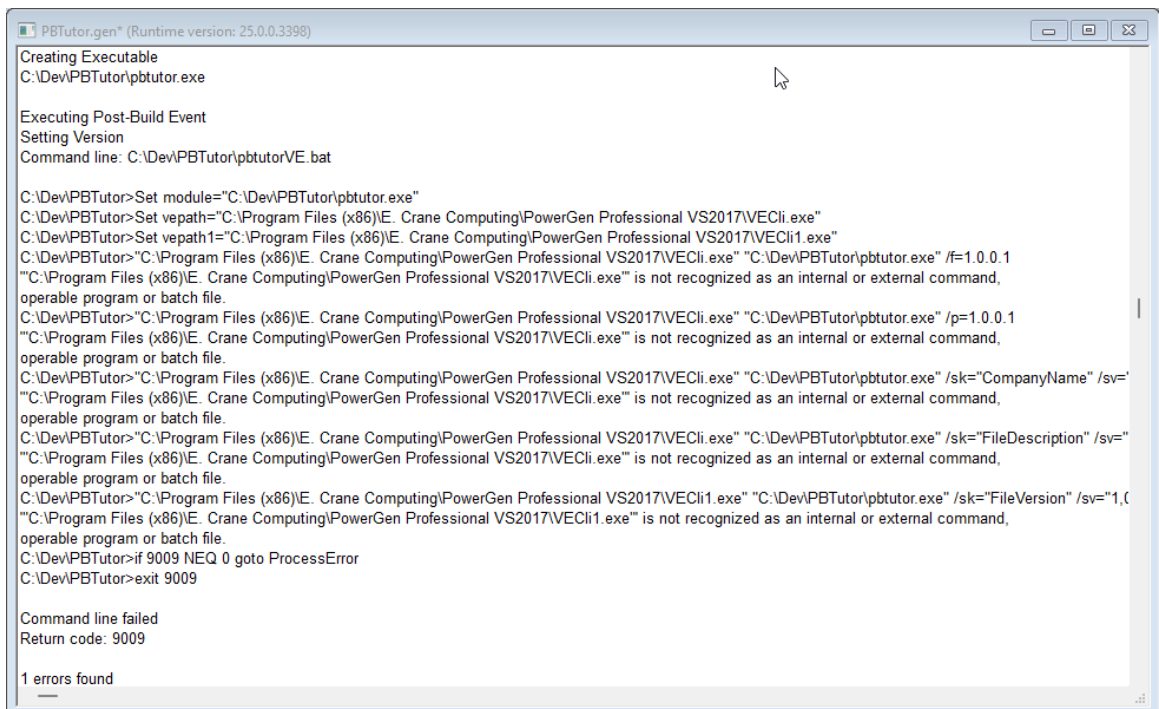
PBTutor.gen* (Runtime version: 25.0.0.3398)

Creating Executable
C:\Dev\PBTutor\pbtutor.exe

Executing Post-Build Event
Setting Version
Command line: C:\Dev\PBTutor\pbtutorVE.bat

C:\Dev\PBTutor>Set module="C:\Dev\PBTutor\pbtutor.exe"
C:\Dev\PBTutor>Set vepath="C:\Program Files (x86)\E. Crane Computing\PowerGen Professional VS2017\VECli.exe"
C:\Dev\PBTutor>Set vepath1="C:\Program Files (x86)\E. Crane Computing\PowerGen Professional VS2017\VECli1.exe"
C:\Dev\PBTutor>"C:\Program Files (x86)\E. Crane Computing\PowerGen Professional VS2017\VECli.exe" "C:\Dev\PBTutor\pbtutor.exe" /f=1.0.0.1
'"C:\Program Files (x86)\E. Crane Computing\PowerGen Professional VS2017\VECli.exe"' is not recognized as an internal or external command, operable program or batch file.
C:\Dev\PBTutor>"C:\Program Files (x86)\E. Crane Computing\PowerGen Professional VS2017\VECli.exe" "C:\Dev\PBTutor\pbtutor.exe" /p=1.0.0.1
'"C:\Program Files (x86)\E. Crane Computing\PowerGen Professional VS2017\VECli.exe"' is not recognized as an internal or external command, operable program or batch file.
C:\Dev\PBTutor>"C:\Program Files (x86)\E. Crane Computing\PowerGen Professional VS2017\VECli.exe" "C:\Dev\PBTutor\pbtutor.exe" /sk="CompanyName" /sv="
'"C:\Program Files (x86)\E. Crane Computing\PowerGen Professional VS2017\VECli.exe"' is not recognized as an internal or external command, operable program or batch file.
C:\Dev\PBTutor>"C:\Program Files (x86)\E. Crane Computing\PowerGen Professional VS2017\VECli.exe" "C:\Dev\PBTutor\pbtutor.exe" /sk="FileDescription" /sv="
'"C:\Program Files (x86)\E. Crane Computing\PowerGen Professional VS2017\VECli.exe"' is not recognized as an internal or external command, operable program or batch file.
C:\Dev\PBTutor>"C:\Program Files (x86)\E. Crane Computing\PowerGen Professional VS2017\VECli1.exe" "C:\Dev\PBTutor\pbtutor.exe" /sk="FileVersion" /sv="1,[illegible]
'"C:\Program Files (x86)\E. Crane Computing\PowerGen Professional VS2017\VECli1.exe"' is not recognized as an internal or external command, operable program or batch file.
C:\Dev\PBTutor>if 9009 NEQ 0 goto ProcessError
C:\Dev\PBTutor>exit 9009

Command line failed
Return code: 9009

1 errors found